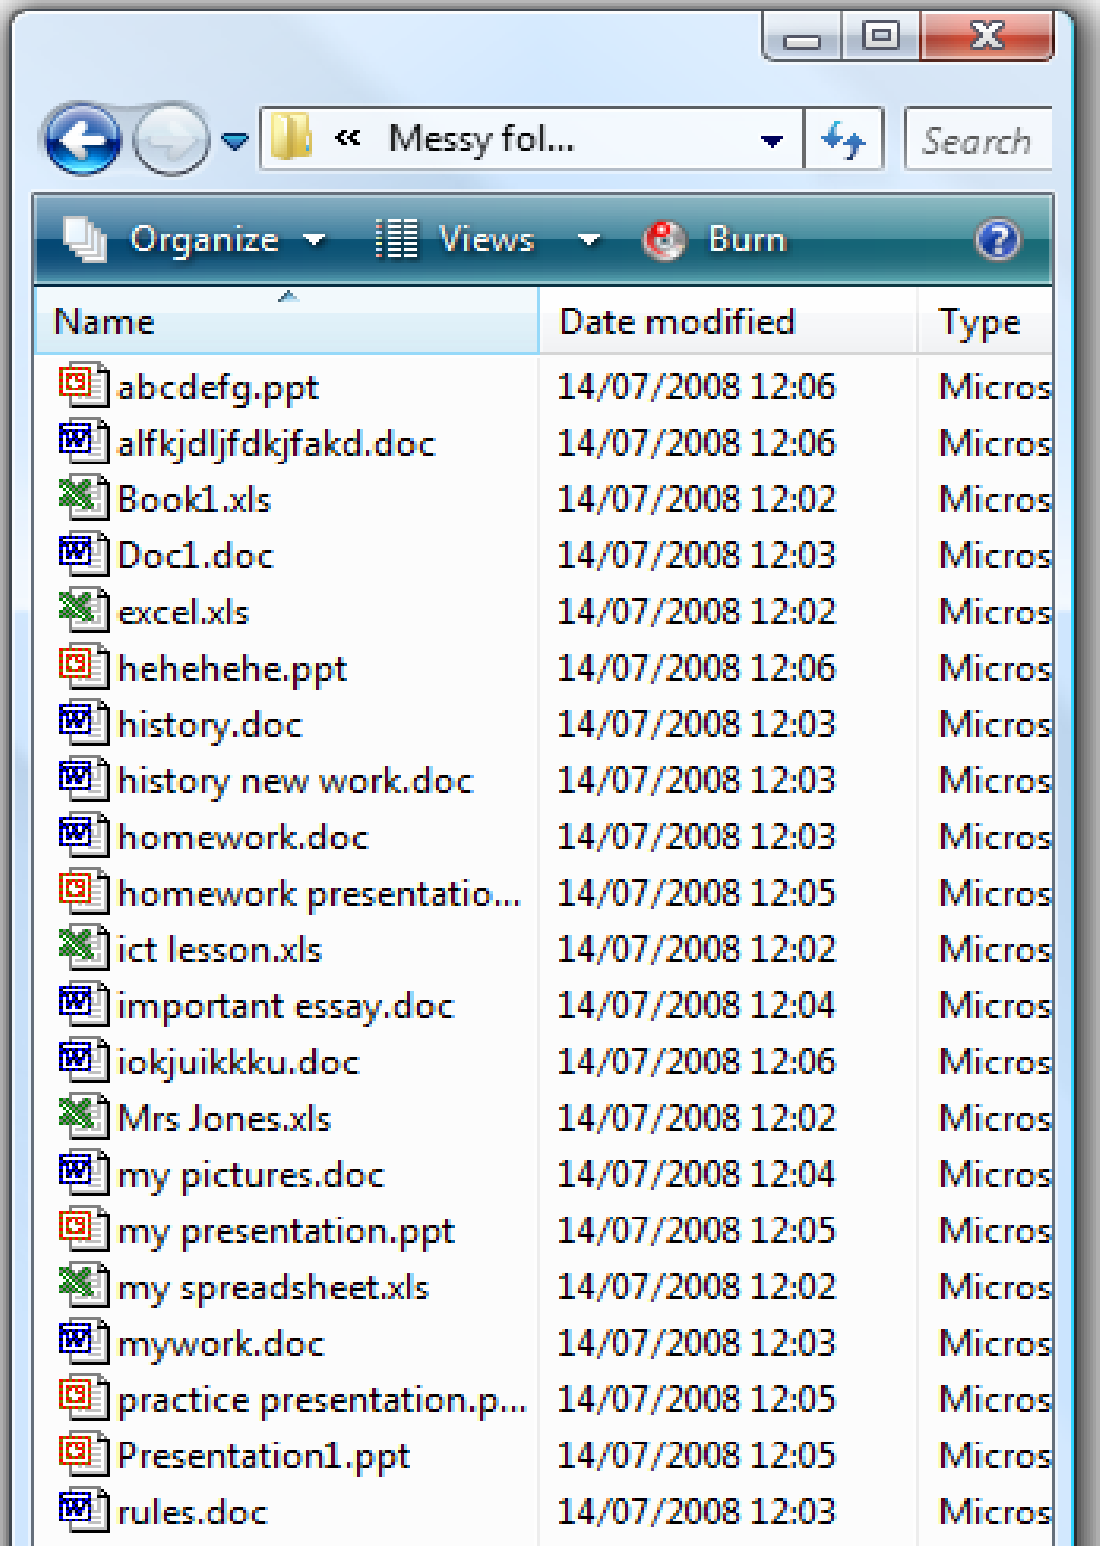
« Messy fol...

Search

Organize Views Burn

| Name | Date modified | Type |
|---|---|---|
| abcdefg.ppt | 14/07/2008 12:06 | Micros |
| alfkjdljfdkjfakd.doc | 14/07/2008 12:06 | Micros |
| Book1.xls | 14/07/2008 12:02 | Micros |
| Doc1.doc | 14/07/2008 12:03 | Micros |
| excel.xls | 14/07/2008 12:02 | Micros |
| hehehehe.ppt | 14/07/2008 12:06 | Micros |
| history.doc | 14/07/2008 12:03 | Micros |
| history new work.doc | 14/07/2008 12:03 | Micros |
| homework.doc | 14/07/2008 12:03 | Micros |
| homework presentatio... | 14/07/2008 12:05 | Micros |
| ict lesson.xls | 14/07/2008 12:02 | Micros |
| important essay.doc | 14/07/2008 12:04 | Micros |
| iokjuikkku.doc | 14/07/2008 12:06 | Micros |
| Mrs Jones.xls | 14/07/2008 12:02 | Micros |
| my pictures.doc | 14/07/2008 12:04 | Micros |
| my presentation.ppt | 14/07/2008 12:05 | Micros |
| my spreadsheet.xls | 14/07/2008 12:02 | Micros |
| mywork.doc | 14/07/2008 12:03 | Micros |
| practice presentation.p... | 14/07/2008 12:05 | Micros |
| Presentation1.ppt | 14/07/2008 12:05 | Micros |
| rules.doc | 14/07/2008 12:03 | Micros |